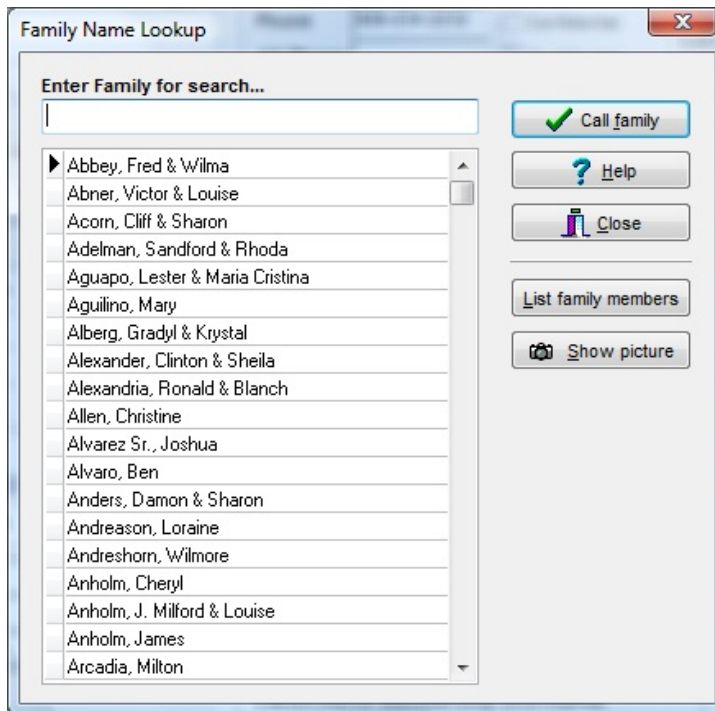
Family Name Lookup

Enter Family for search...

Abbey, Fred & Wilma
Abner, Victor & Louise
Acorn, Cliff & Sharon
Adelman, Sandford & Rhoda
Aguapo, Lester & Maria Cristina
Aguilino, Mary
Alberg, Gradyl & Krystal
Alexander, Clinton & Sheila
Alexandria, Ronald & Blanch
Allen, Christine
Alvarez Sr., Joshua
Alvaro, Ben
Anders, Damon & Sharon
Andreason, Loraine
Andreshorn, Wilmore
Anholm, Cheryl
Anholm, J. Milford & Louise
Anholm, James
Arcadia, Milton

Call family
Help
Close
List family members
Show picture